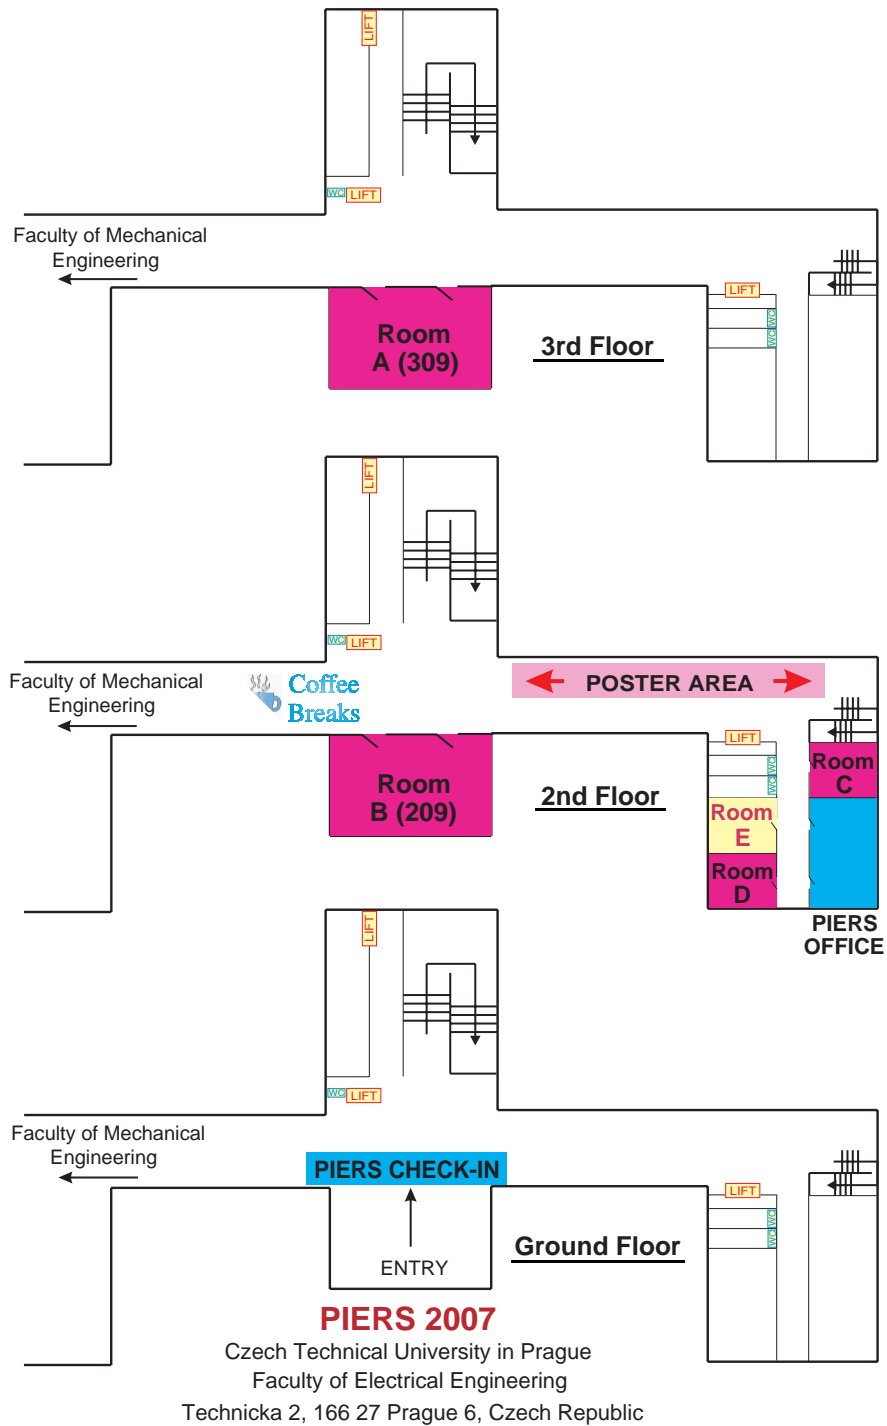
LIFT

WC LIFT

Faculty of Mechanical Engineering

LIFT

WC

WC

Room A (309)

3rd Floor

LIFT

WC LIFT

POSTER AREA

Faculty of Mechanical Engineering

Coffee Breaks

LIFT

WC

WC

Room C

Room B (209)

2nd Floor

Room E

Room D

PIERS OFFICE

LIFT

WC LIFT

Faculty of Mechanical Engineering

PIERS CHECK-IN

LIFT

WC

WC

ENTRY

Ground Floor

PIERS 2007

Czech Technical University in Prague

Faculty of Electrical Engineering

Technicka 2, 166 27 Prague 6, Czech Republic